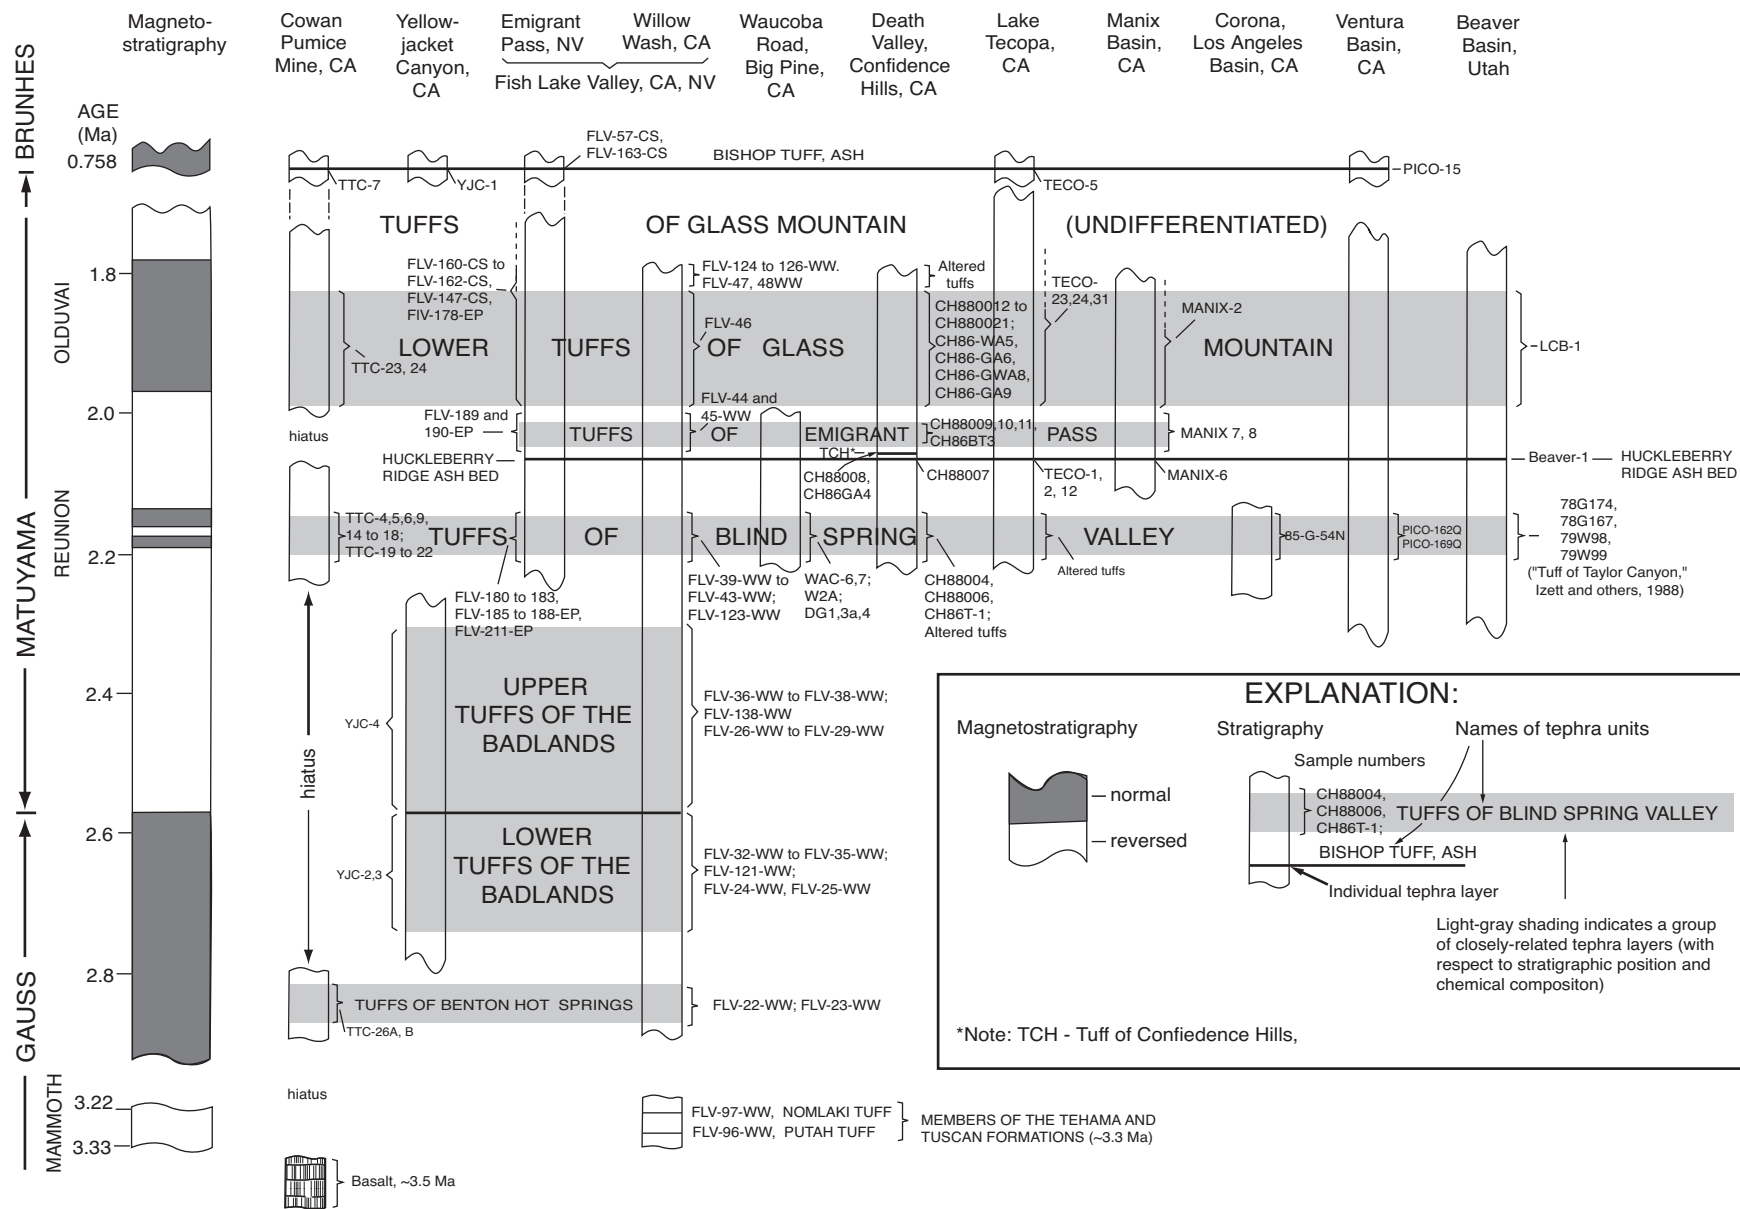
Magnetostratigraphy

Cowan Pumice Mine, CA

Yellowjacket Canyon, CA

Emigrant Pass, NV

Willow Wash, CA

Fish Lake Valley, CA, NV

Waucoba Road, Big Pine, CA

Death Valley, Confidence Hills, CA

Lake Tecopa, CA

Manix Basin, CA

Corona, Los Angeles Basin, CA

Ventura Basin, CA

Beaver Basin, Utah

BRUNHES

AGE (Ma)

0.758

MATUYAMA

OLDUVAI

REUNION

GAUSS

MAMMOTH

1.8

2.0

2.2

2.4

2.6

2.8

3.22

3.33

FLV-57-CS, FLV-163-CS

BISHOP TUFF, ASH

TTC-7

YJC-1

TECO-5

PICO-15

TUFFS OF GLASS MOUNTAIN (UNDIFFERENTIATED)

FLV-160-CS to FLV-162-CS, FLV-147-CS, FIV-178-EP

FLV-124 to 126-WW. FLV-47, 48WW

Altered tuffs

TECO-23,24,31

MANIX-2

FLV-46

CH880012 to CH880021; CH86-WA5, CH86-GA6, CH86-GWA8, CH86-GA9

TTC-23, 24

LOWER TUFFS OF GLASS MOUNTAIN

LCB-1

FLV-44 and 45-WW

FLV-189 and 190-EP

hiatus

TUFFS OF EMIGRANT PASS

CH88009,10,11, CH86BT3

MANIX 7, 8

HUCKLEBERRY RIDGE ASH BED

TCH*

CH88008, CH86GA4

CH88007

TECO-1, 2, 12

MANIX-6

Beaver-1

HUCKLEBERRY RIDGE ASH BED

TTC-4,5,6,9, 14 to 18; TTC-19 to 22

TUFFS OF BLIND SPRING VALLEY

85-G-54N

PICO-162Q PICO-169Q

78G174, 78G167, 79W98, 79W99 ("Tuff of Taylor Canyon," Izett and others, 1988)

Altered tuffs

FLV-180 to 183, FLV-185 to 188-EP, FLV-211-EP

FLV-39-WW to FLV-43-WW; FLV-123-WW

WAC-6,7; W2A; DG1,3a,4

CH88004, CH88006, CH86T-1; Altered tuffs

YJC-4

UPPER TUFFS OF THE BADLANDS

FLV-36-WW to FLV-38-WW; FLV-138-WW FLV-26-WW to FLV-29-WW

hiatus

YJC-2,3

LOWER TUFFS OF THE BADLANDS

FLV-32-WW to FLV-35-WW; FLV-121-WW; FLV-24-WW, FLV-25-WW

TUFFS OF BENTON HOT SPRINGS

FLV-22-WW; FLV-23-WW

TTC-26A, B

hiatus

FLV-97-WW, NOMLAKI TUFF
FLV-96-WW, PUTAH TUFF

MEMBERS OF THE TEHAMA AND TUSCAN FORMATIONS (~3.3 Ma)

Basalt, ~3.5 Ma

EXPLANATION:

Magnetostratigraphy

normal

reversed

Stratigraphy

Sample numbers

Names of tephra units

CH88004, CH88006, CH86T-1;

TUFFS OF BLIND SPRING VALLEY

BISHOP TUFF, ASH

Individual tephra layer

Light-gray shading indicates a group of closely-related tephra layers (with respect to stratigraphic position and chemical compositon)

*Note: TCH - Tuff of Confiedence Hills,